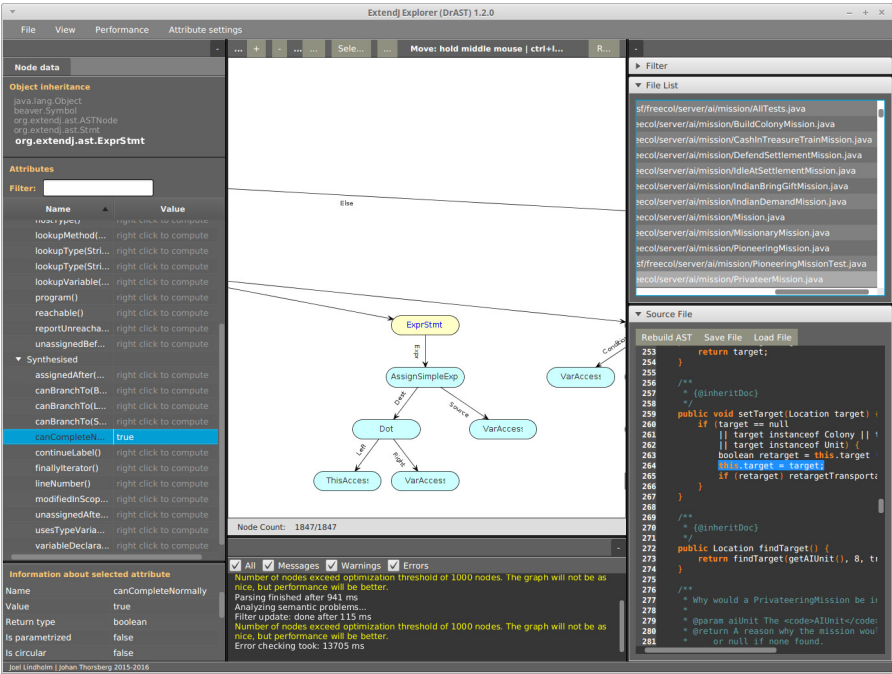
ExtendJ Explorer (DrAST) 1.2.0

File View Performance Attribute settings

Node data

Object inheritance
java.lang.Object
beaver.Symbol
org.extendj.ast.ASTNode
org.extendj.ast.Stmt
org.extendj.ast.ExprStmt

Attributes
Filter:

| Name | Value |
|---|---|
| hostType() | right click to compute |
| lookupMethod(... | right click to compute |
| lookupType(Stri... | right click to compute |
| lookupType(Stri... | right click to compute |
| lookupVariable(... | right click to compute |
| program() | right click to compute |
| reachable() | right click to compute |
| reportUnreacha... | right click to compute |
| unassignedBef... | right click to compute |
| Synthesised | |
| assignedAfter(... | right click to compute |
| canBranchTo(B... | right click to compute |
| canBranchTo(L... | right click to compute |
| canBranchTo(S... | right click to compute |
| canCompleteN... | true |
| continueLabel() | right click to compute |
| finallyIterator() | right click to compute |
| lineNumber() | right click to compute |
| modifiedInScop... | right click to compute |
| unassignedAfte... | right click to compute |
| usesTypeVaria... | right click to compute |
| variableDeclara... | right click to compute |

Information about selected attribute

| | |
|---|---|
| Name | canCompleteNormally |
| Value | true |
| Return type | boolean |
| Is parametrized | false |
| Is circular | false |

Joel Lindholm | Johan Thorsberg 2015-2016

... + - ... ... Sele... ... Move: hold middle mouse | ctrl+l... R...

Else
ExprStmt
Expr
Conditio
AssignSimpleExp
VarAccess
Dest
Source
Dot
VarAccess
Left
Right
ThisAccess
VarAccess

Node Count: 1847/1847

All Messages Warnings Errors
Number of nodes exceed optimization threshold of 1000 nodes. The graph will not be as nice, but performance will be better.
Parsing finished after 941 ms
Analyzing semantic problems...
Filter update: done after 115 ms
Number of nodes exceed optimization threshold of 1000 nodes. The graph will not be as nice, but performance will be better.
Error checking took: 13705 ms

Filter
File List
sf/freecol/server/ai/mission/AllTests.java
eecol/server/ai/mission/BuildColonyMission.java
eecol/server/ai/mission/CashInTreasureTrainMission.java
eecol/server/ai/mission/DefendSettlementMission.java
eecol/server/ai/mission/IdleAtSettlementMission.java
eecol/server/ai/mission/IndianBringGiftMission.java
eecol/server/ai/mission/IndianDemandMission.java
eecol/server/ai/mission/Mission.java
eecol/server/ai/mission/MissionaryMission.java
eecol/server/ai/mission/PioneeringMission.java
sf/freecol/server/ai/mission/PioneeringMissionTest.java
eecol/server/ai/mission/PrivateerMission.java

Source File
Rebuild AST Save File Load File
253 return target;
254 }
255
256 /**
257 * {@inheritDoc}
258 */
259 public void setTarget(Location target) {
260 if (target == null
261 || target instanceof Colony || t
262 || target instanceof Unit) {
263 boolean retarget = this.target
264 this.target = target;
265 if (retarget) retargetTransporta
266 }
267 }
268
269 /**
270 * {@inheritDoc}
271 */
272 public Location findTarget() {
273 return findTarget(getAIUnit(), 8, tr
274 }
275
276 /**
277 * Why would a PrivateeringMission be in
278 *
279 * @param aiUnit The <code>AIUnit</code>
280 * @return A reason why the mission woul
281 * or null if none found.